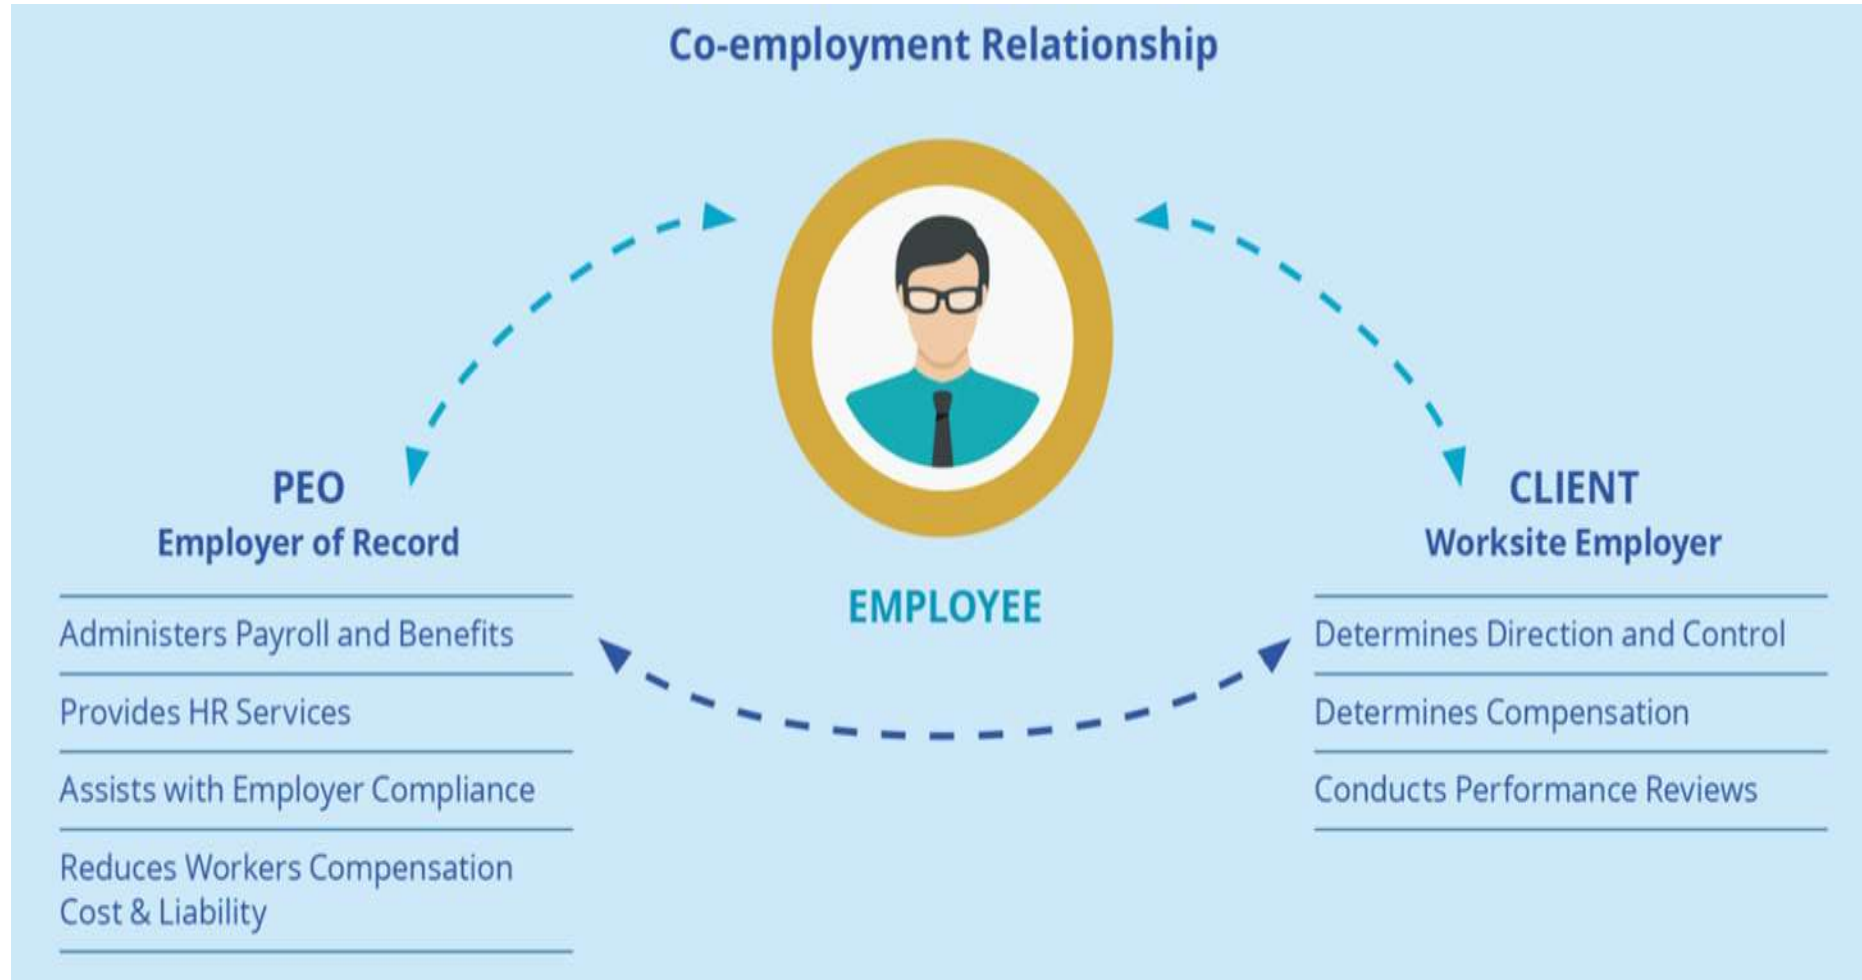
Co-employment Relationship

PEO
Employer of Record

Administers Payroll and Benefits

Provides HR Services

Assists with Employer Compliance

Reduces Workers Compensation Cost & Liability

EMPLOYEE

CLIENT
Worksite Employer

Determines Direction and Control

Determines Compensation

Conducts Performance Reviews